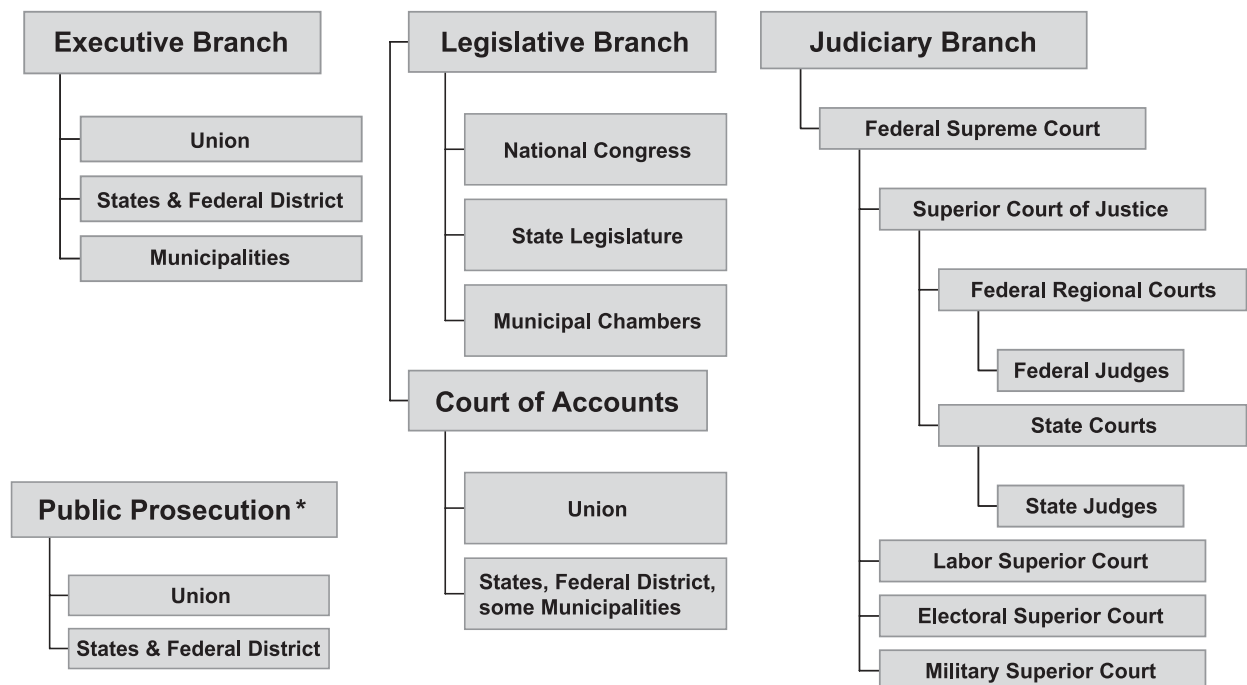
Executive Branch

Union

States & Federal District

Municipalities

Legislative Branch

National Congress

State Legislature

Municipal Chambers

Court of Accounts

Union

States, Federal District, some Municipalities

Judiciary Branch

Federal Supreme Court

Superior Court of Justice

Federal Regional Courts

Federal Judges

State Courts

State Judges

Labor Superior Court

Electoral Superior Court

Military Superior Court

Public Prosecution *

Union

States & Federal District